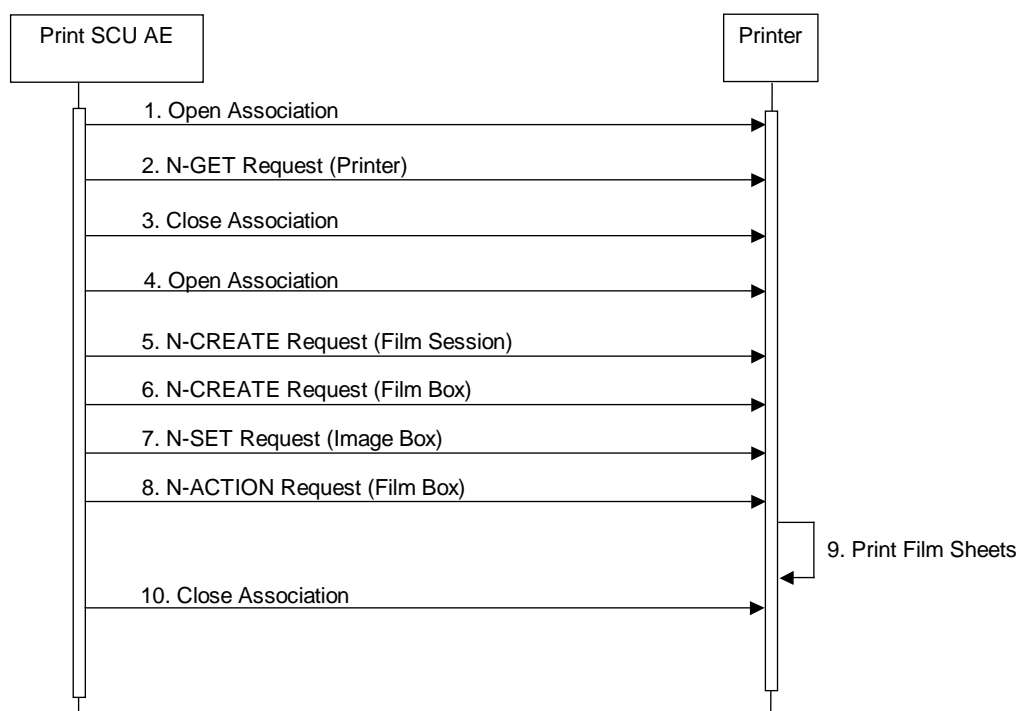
Print SCU AE

Printer

1. Open Association

2. N-GET Request (Printer)

3. Close Association

4. Open Association

5. N-CREATE Request (Film Session)

6. N-CREATE Request (Film Box)

7. N-SET Request (Image Box)

8. N-ACTION Request (Film Box)

9. Print Film Sheets

10. Close Association